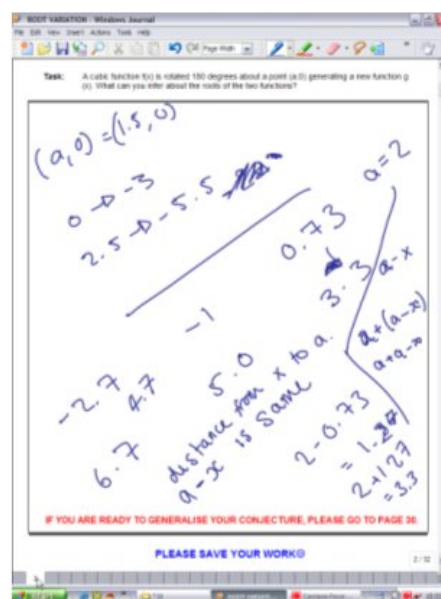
ROOT VARIATION - Windows Journal
File Edit View Insert Actions Tools Help
Page Width

Task: A cubic function f(x) is rotated 180 degrees about a point (a,0) generating a new function g(x). What can you infer about the roots of the two functions?

$(a,0) = (1.5, 0)$

$0 \to -3$

$2.5 \to -5.5$ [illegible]

$a=2$

0.73

3.3 $a-x$

$a+(a-x)$

$a+a-x$

$-1$

$-2.7$

4.7

5.0

6.7

distance from x to a.

$a-x$ is same

$2-0.73$

$=1.27$

$2+1.27$

$=3.3$

IF YOU ARE READY TO GENERALISE YOUR CONJECTURE, PLEASE GO TO PAGE 30.

PLEASE SAVE YOUR WORK☺

2/32

Start